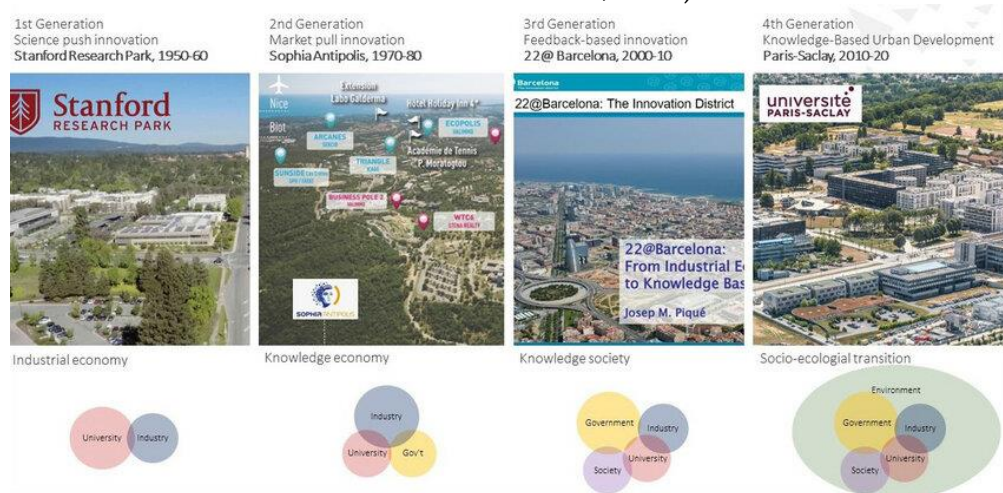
1st Generation
Science push innovation
Stanford Research Park, 1950-60

2nd Generation
Market pull innovation
Sophia Antipolis, 1970-80

3rd Generation
Feedback-based innovation
22@ Barcelona, 2000-10

4th Generation
Knowledge-Based Urban Development
Paris-Saclay, 2010-20

Stanford
RESEARCH PARK

Nice
Biot
Extension Labo Galderma
Hotel Holiday Inn 4*
ARCANES
ECOPOLIS
TRIANGLE
Académie de Tennis P. Mouratoglou
SUNSIDE
BUSINESS POLE 2
WTC6
SOPHIA ANTIPOLIS

Barcelona
22@Barcelona: The Innovation District
22@Barcelona: From Industrial E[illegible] to Knowledge Bas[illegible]
Josep M. Piqué

université PARIS-SACLAY

Industrial economy
University
Industry

Knowledge economy
Industry
University
Gov't

Knowledge society
Government
Industry
University
Society

Socio-ecoligial transition
Environment
Government
Industry
University
Society